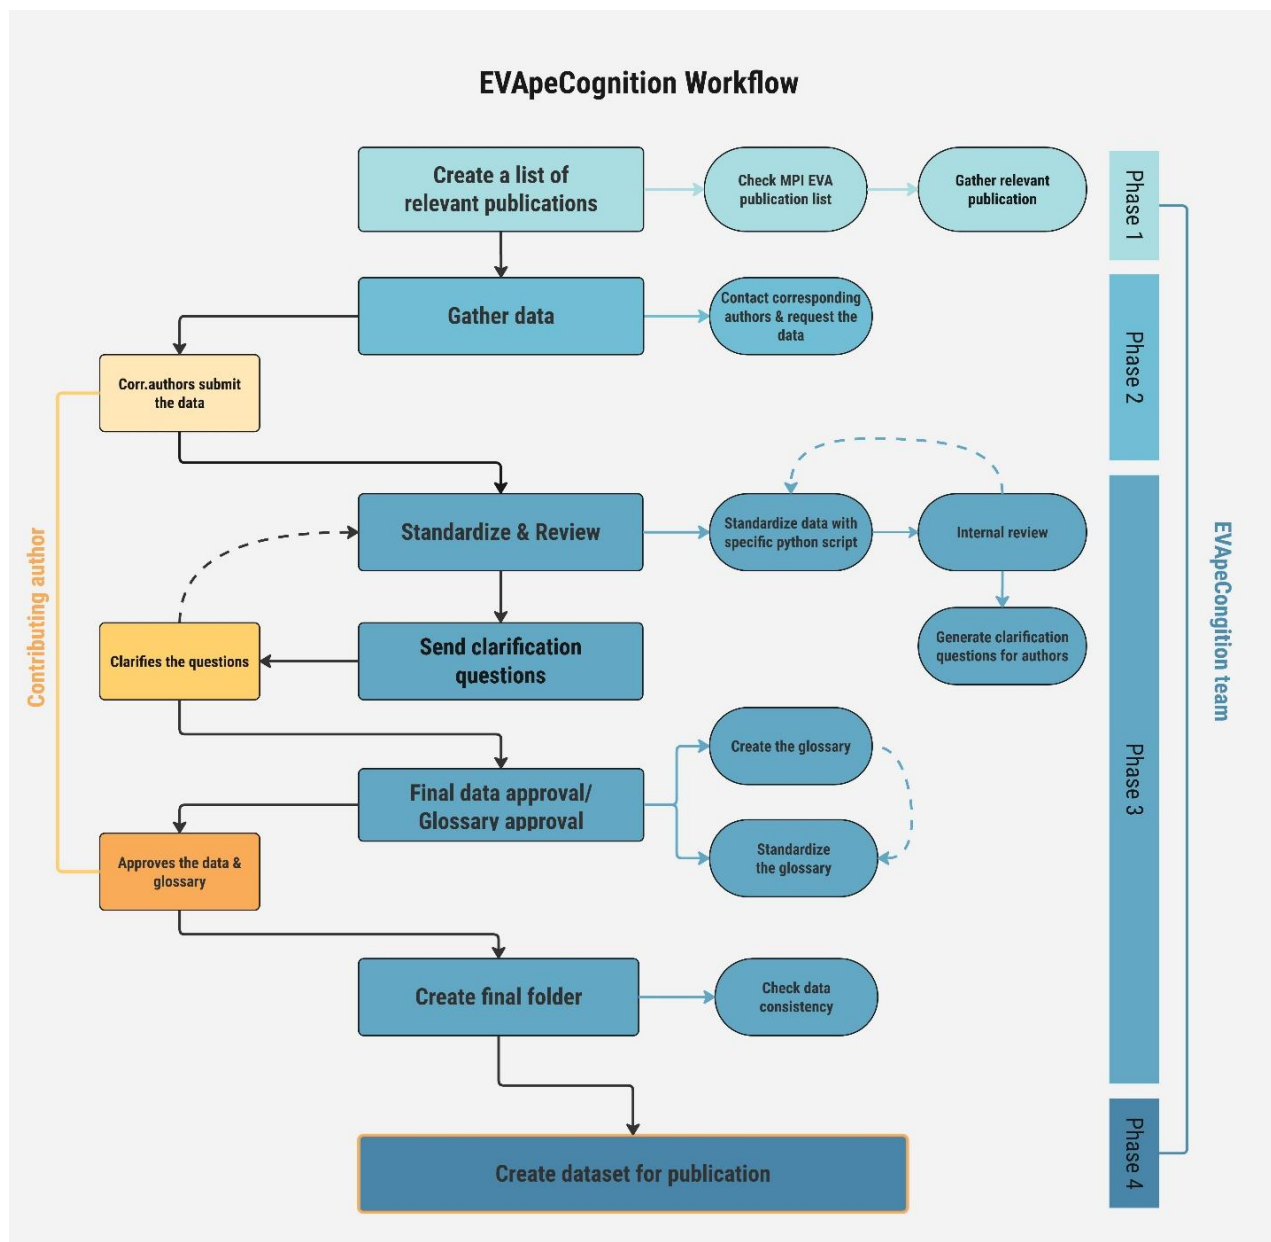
EVApeCognition Workflow

Create a list of relevant publications

Check MPI EVA publication list

Gather relevant publication

Phase 1

Gather data

Contact corresponding authors & request the data

Phase 2

Corr.authors submit the data

Standardize & Review

Standardize data with specific python script

Internal review

Send clarification questions

Clarifies the questions

Generate clarification questions for authors

Contributing author

Phase 3

EVApeCongition team

Create the glossary

Final data approval/ Glossary approval

Standardize the glossary

Approves the data & glossary

Create final folder

Check data consistency

Create dataset for publication

Phase 4